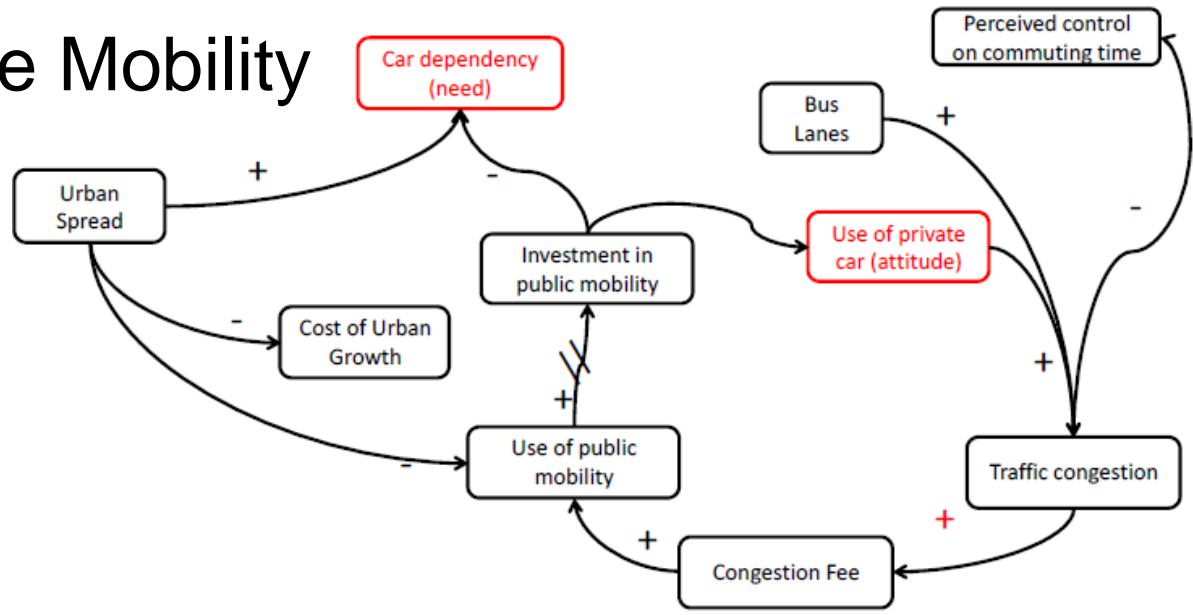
e Mobility

Car dependency (need)

Perceived control on commuting time

Bus Lanes

+

+

Urban Spread

-

-

Use of private car (attitude)

Investment in public mobility

-

Cost of Urban Growth

+

+

Use of public mobility

-

Traffic congestion

+

+

Congestion Fee